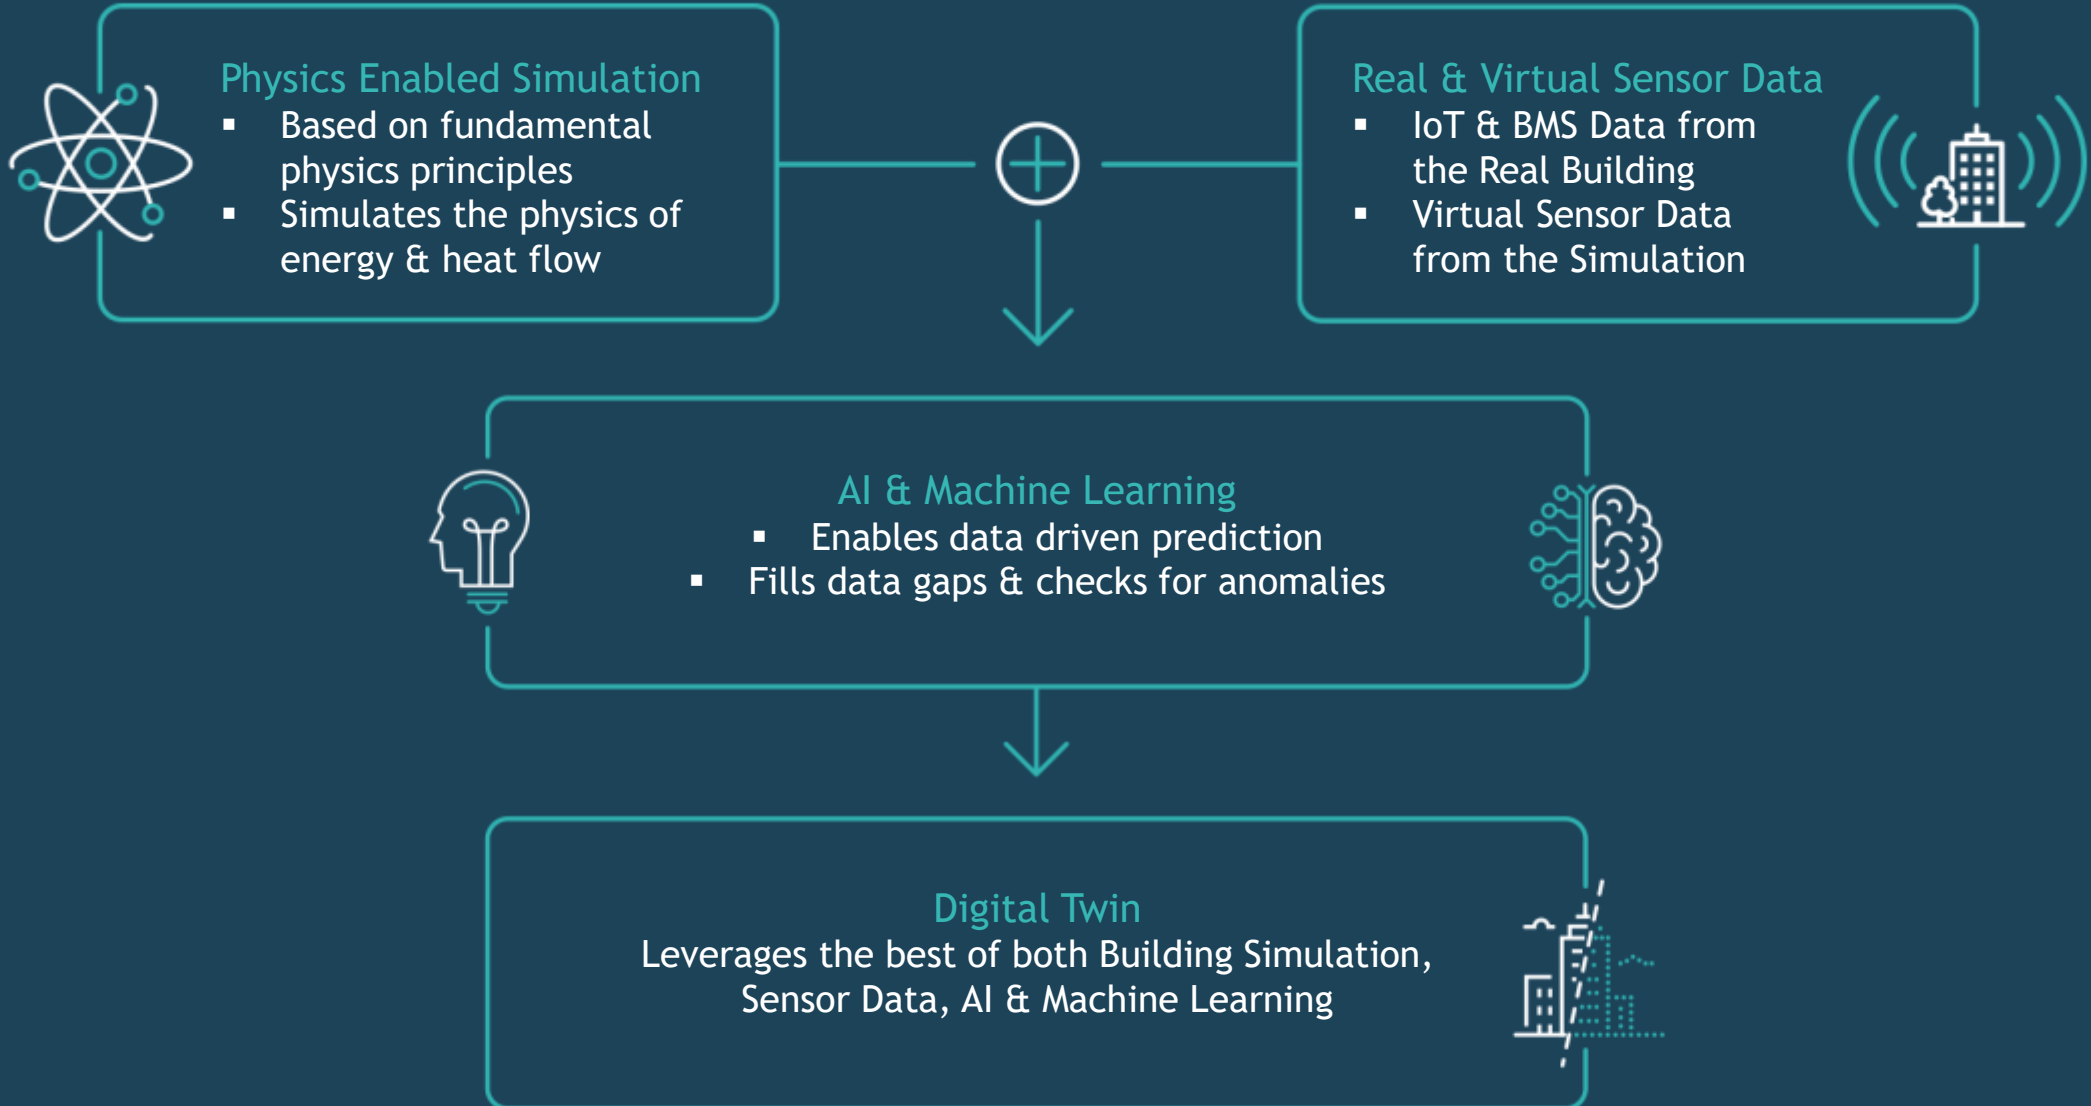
Physics Enabled Simulation
- Based on fundamental physics principles
- Simulates the physics of energy & heat flow

Real & Virtual Sensor Data
- IoT & BMS Data from the Real Building
- Virtual Sensor Data from the Simulation

AI & Machine Learning
- Enables data driven prediction
- Fills data gaps & checks for anomalies

Digital Twin
Leverages the best of both Building Simulation, Sensor Data, AI & Machine Learning